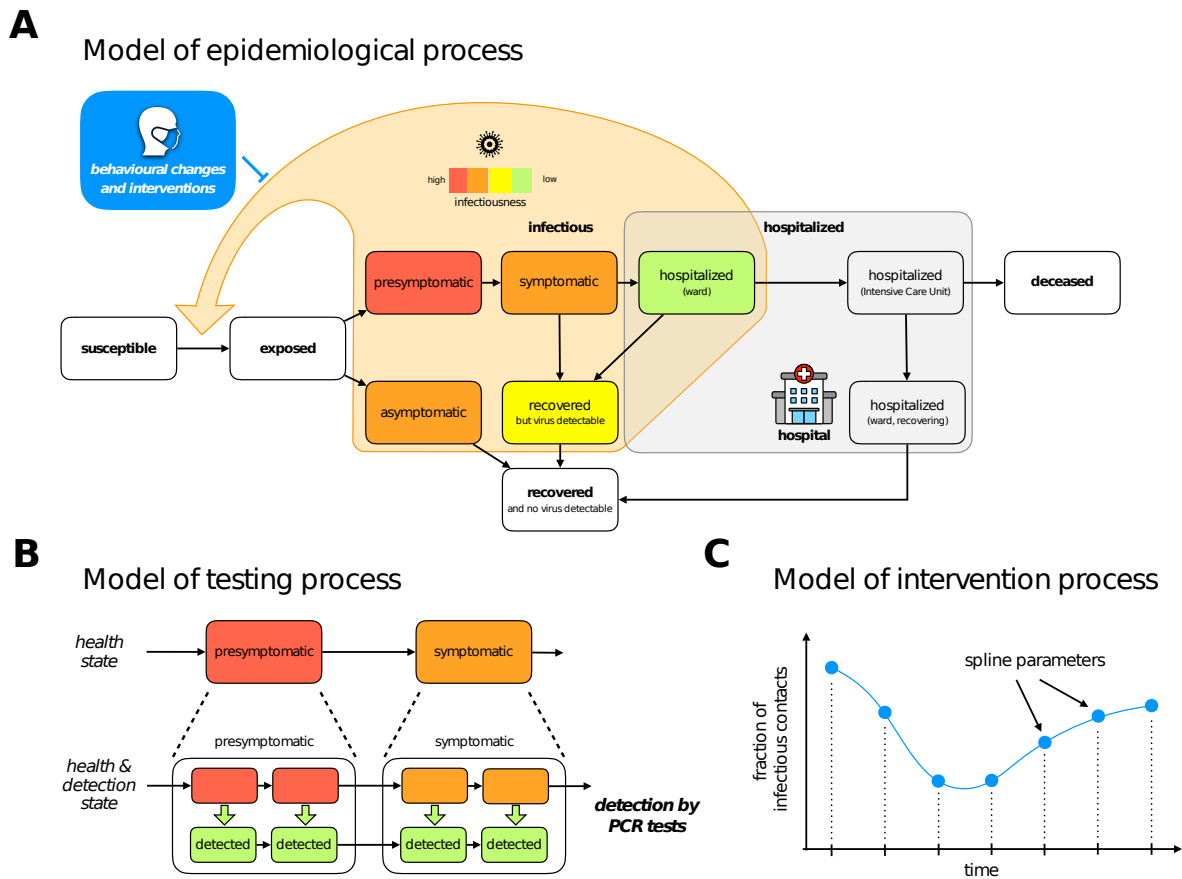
A

Model of epidemiological process

behavioural changes and interventions

high low

infectiousness

infectious

hospitalized

presymptomatic

symptomatic

hospitalized (ward)

hospitalized (Intensive Care Unit)

deceased

susceptible

exposed

asymptomatic

recovered but virus detectable

hospital

hospitalized (ward, recovering)

recovered and no virus detectable

B

Model of testing process

health state

presymptomatic

symptomatic

health & detection state

presymptomatic

symptomatic

detected

detected

detected

detected

detection by PCR tests

C

Model of intervention process

spline parameters

fraction of infectious contacts

time